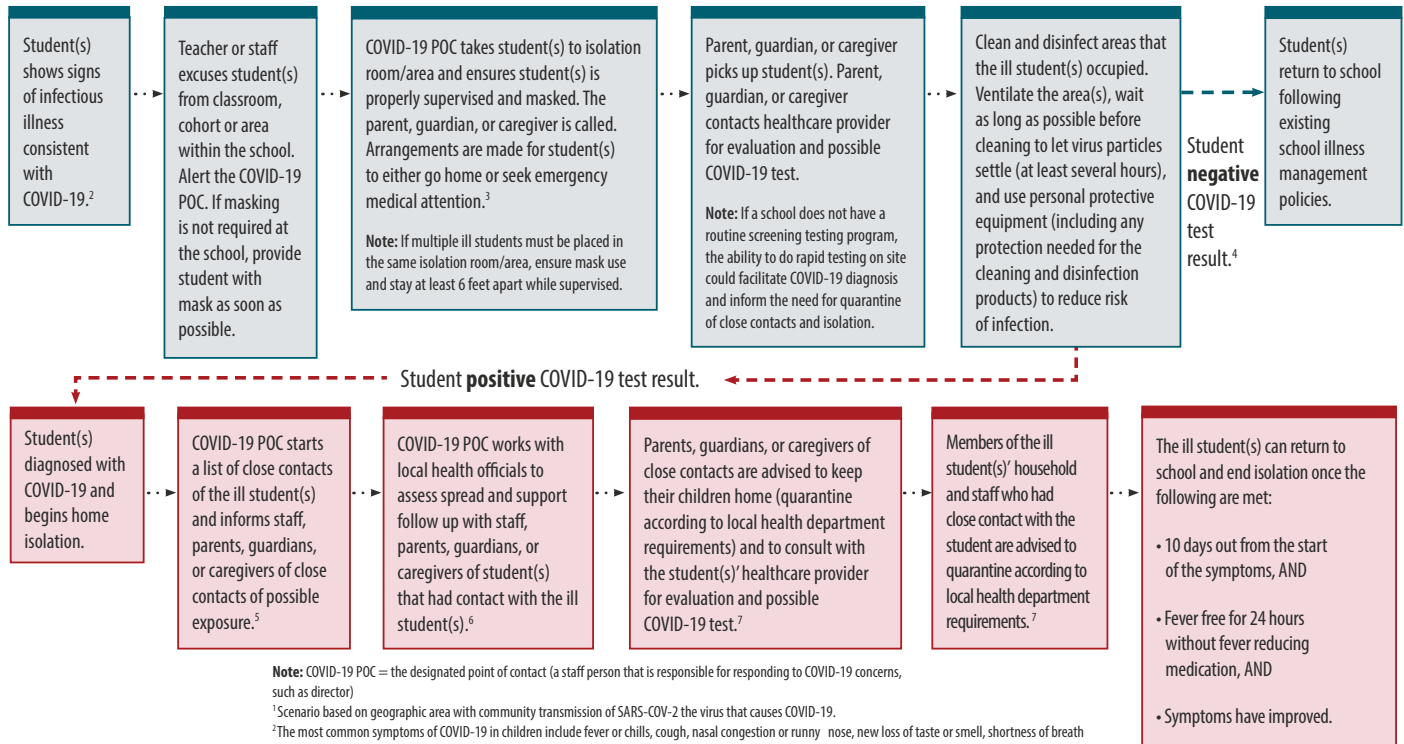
Student(s) shows signs of infectious illness consistent with COVID-19.$^2$

Teacher or staff excuses student(s) from classroom, cohort or area within the school. Alert the COVID-19 POC. If masking is not required at the school, provide student with mask as soon as possible.

COVID-19 POC takes student(s) to isolation room/area and ensures student(s) is properly supervised and masked. The parent, guardian, or caregiver is called. Arrangements are made for student(s) to either go home or seek emergency medical attention.$^3$

**Note:** If multiple ill students must be placed in the same isolation room/area, ensure mask use and stay at least 6 feet apart while supervised.

Parent, guardian, or caregiver picks up student(s). Parent, guardian, or caregiver contacts healthcare provider for evaluation and possible COVID-19 test.

**Note:** If a school does not have a routine screening testing program, the ability to do rapid testing on site could facilitate COVID-19 diagnosis and inform the need for quarantine of close contacts and isolation.

Clean and disinfect areas that the ill student(s) occupied. Ventilate the area(s), wait as long as possible before cleaning to let virus particles settle (at least several hours), and use personal protective equipment (including any protection needed for the cleaning and disinfection products) to reduce risk of infection.

Student **negative** COVID-19 test result.$^4$

Student(s) return to school following existing school illness management policies.

Student **positive** COVID-19 test result.

Student(s) diagnosed with COVID-19 and begins home isolation.

COVID-19 POC starts a list of close contacts of the ill student(s) and informs staff, parents, guardians, or caregivers of close contacts of possible exposure.$^5$

COVID-19 POC works with local health officials to assess spread and support follow up with staff, parents, guardians, or caregivers of student(s) that had contact with the ill student(s).$^6$

Parents, guardians, or caregivers of close contacts are advised to keep their children home (quarantine according to local health department requirements) and to consult with the student(s)' healthcare provider for evaluation and possible COVID-19 test.$^7$

Members of the ill student(s)' household and staff who had close contact with the student are advised to quarantine according to local health department requirements.$^7$

The ill student(s) can return to school and end isolation once the following are met:

• 10 days out from the start of the symptoms, AND

• Fever free for 24 hours without fever reducing medication, AND

• Symptoms have improved.

**Note:** COVID-19 POC = the designated point of contact (a staff person that is responsible for responding to COVID-19 concerns, such as director)

$^1$Scenario based on geographic area with community transmission of SARS-COV-2 the virus that causes COVID-19.

$^2$The most common symptoms of COVID-19 in children include fever or chills, cough, nasal congestion or runny nose, new loss of taste or smell, shortness of breath